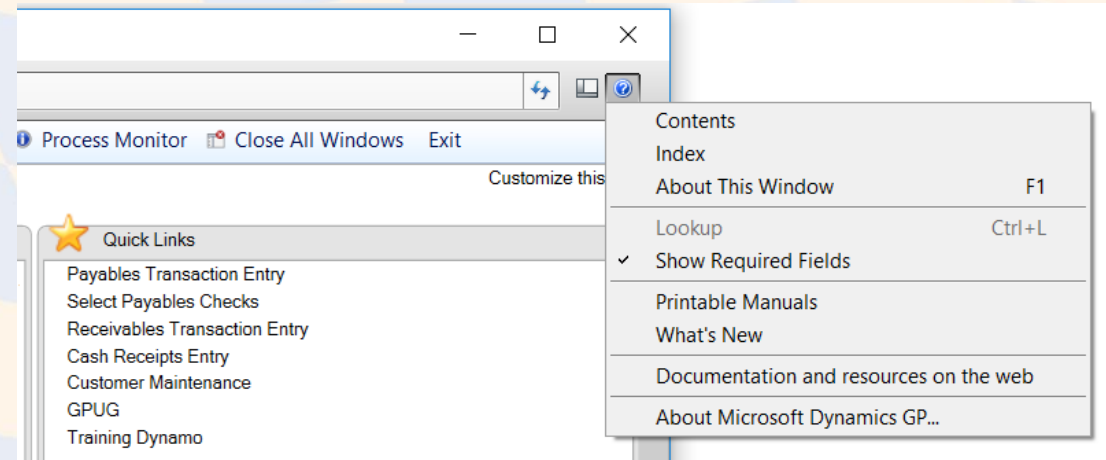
Process Monitor Close All Windows Exit

Customize this

Quick Links

Payables Transaction Entry
Select Payables Checks
Receivables Transaction Entry
Cash Receipts Entry
Customer Maintenance
GPUG
Training Dynamo

Contents
Index
About This Window F1
Lookup Ctrl+L
✓ Show Required Fields
Printable Manuals
What's New
Documentation and resources on the web
About Microsoft Dynamics GP...